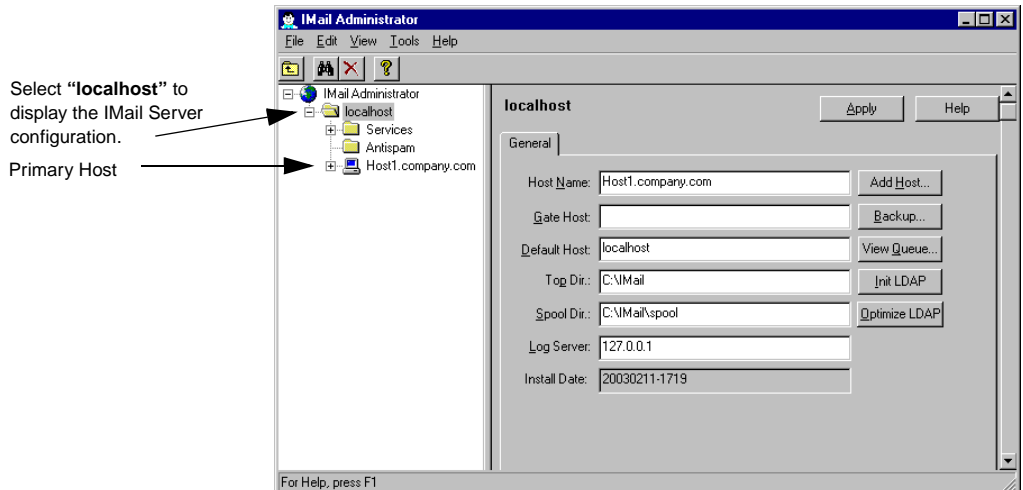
Select **"localhost"** to display the IMail Server configuration.

Primary Host

IMail Administrator

File Edit View Tools Help

IMail Administrator
localhost
Services
Antispam
Host1.company.com

localhost

Apply

Help

General

Host Name: Host1.company.com

Add Host...

Gate Host:

Backup...

Default Host: localhost

View Queue...

Top Dir.: C:\IMail

Init LDAP

Spool Dir.: C:\IMail\spool

Optimize LDAP

Log Server: 127.0.0.1

Install Date: 20030211-1719

For Help, press F1